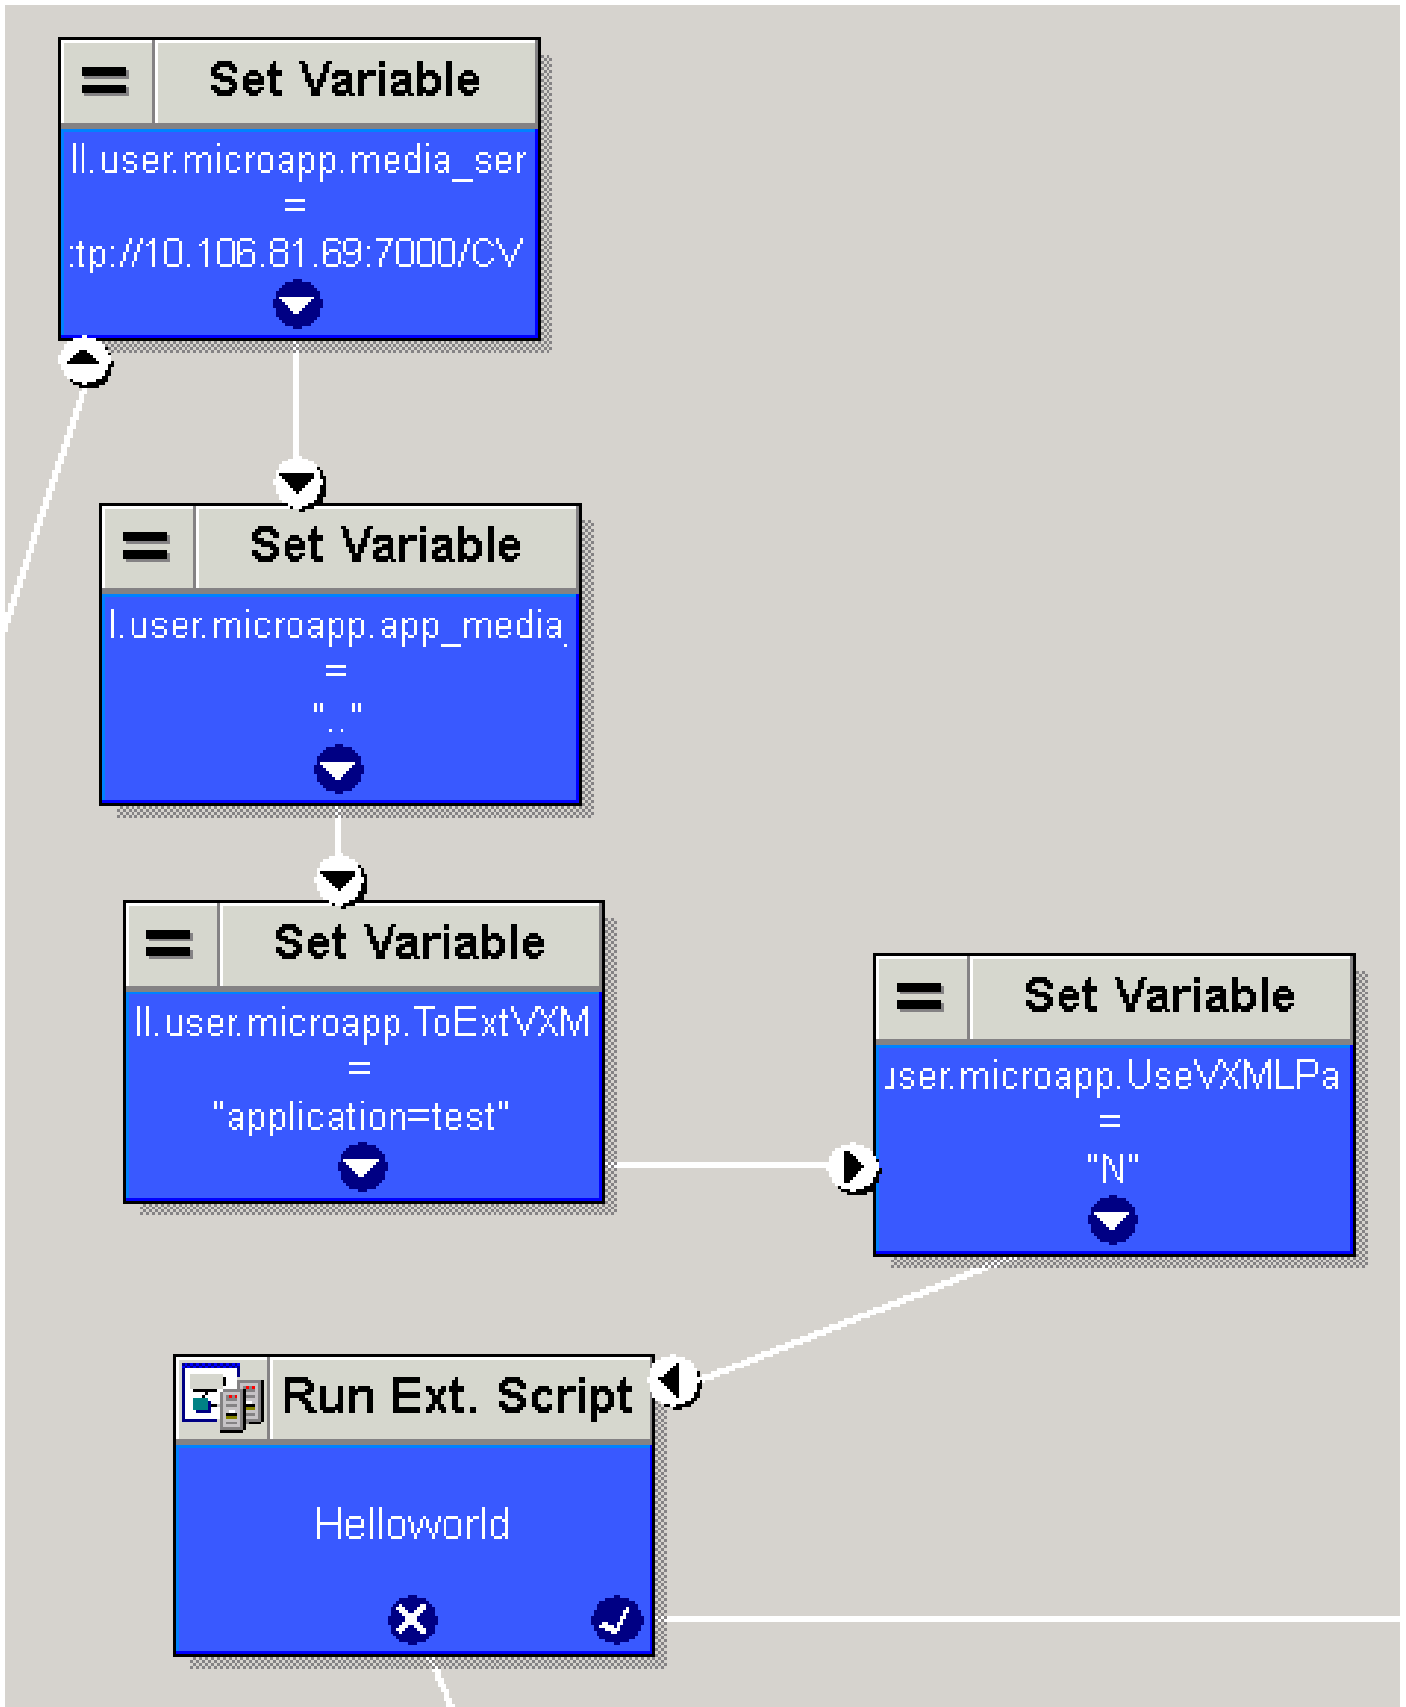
Set Variable

ll.user.microapp.media_ser
=
:tp://10.106.81.69:7000/CV

Set Variable

l.user.microapp.app_media
=
".."

Set Variable

ll.user.microapp.ToExtVXM
=
"application=test"

Set Variable

ɹser.microapp.UseVXMLPa
=
"N"

Run Ext. Script

Helloworld